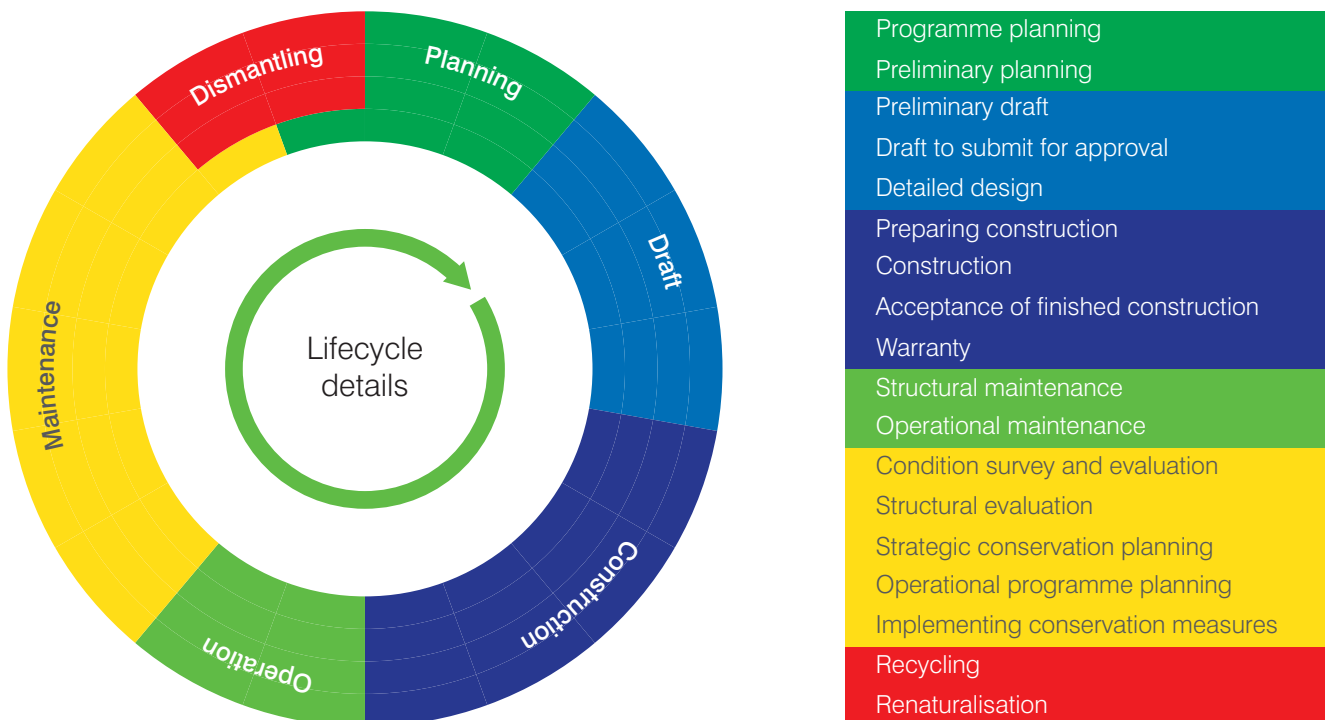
Dismantling
Planning
Draft
Construction
Operation
Maintenance

Lifecycle details

Programme planning
Preliminary planning
Preliminary draft
Draft to submit for approval
Detailed design
Preparing construction
Construction
Acceptance of finished construction
Warranty
Structural maintenance
Operational maintenance
Condition survey and evaluation
Structural evaluation
Strategic conservation planning
Operational programme planning
Implementing conservation measures
Recycling
Renaturalisation